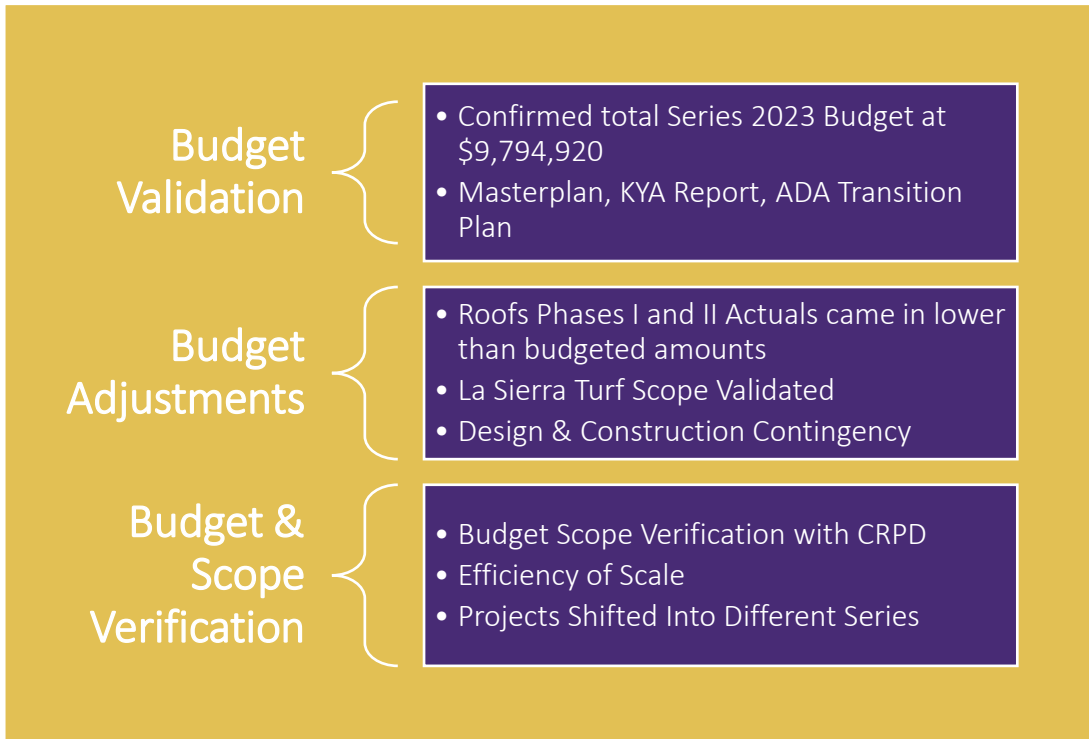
Budget Validation

- Confirmed total Series 2023 Budget at \$9,794,920
- Masterplan, KYA Report, ADA Transition Plan

Budget Adjustments

- Roofs Phases I and II Actuals came in lower than budgeted amounts
- La Sierra Turf Scope Validated
- Design & Construction Contingency

Budget & Scope Verification

- Budget Scope Verification with CRPD
- Efficiency of Scale
- Projects Shifted Into Different Series